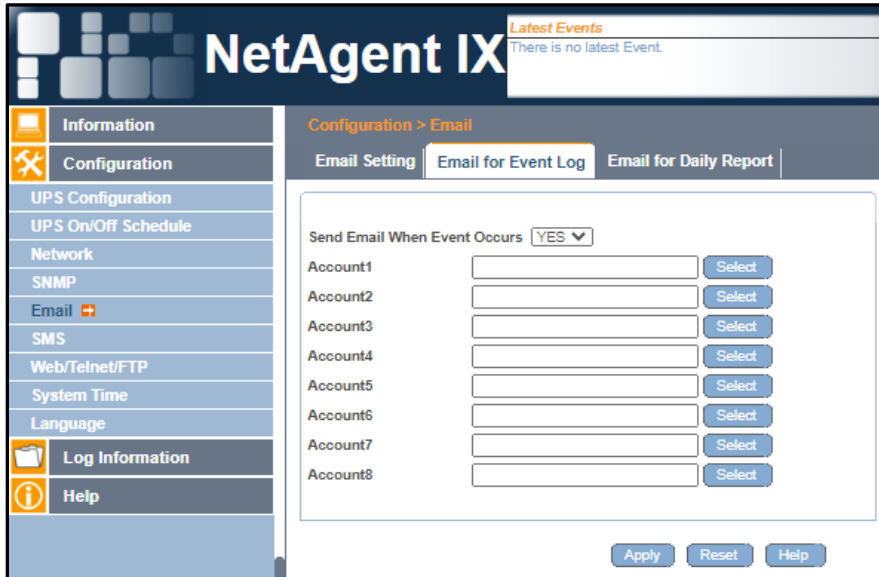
NetAgent IX

Latest Events
There is no latest Event.

Information
Configuration
UPS Configuration
UPS On/Off Schedule
Network
SNMP
Email
SMS
Web/Telnet/FTP
System Time
Language
Log Information
Help

Configuration > Email

Email Setting | Email for Event Log | Email for Daily Report

Send Email When Event Occurs YES

| | | |
|---|---|---|
| Account1 | | Select |
| Account2 | | Select |
| Account3 | | Select |
| Account4 | | Select |
| Account5 | | Select |
| Account6 | | Select |
| Account7 | | Select |
| Account8 | | Select |

Apply Reset Help